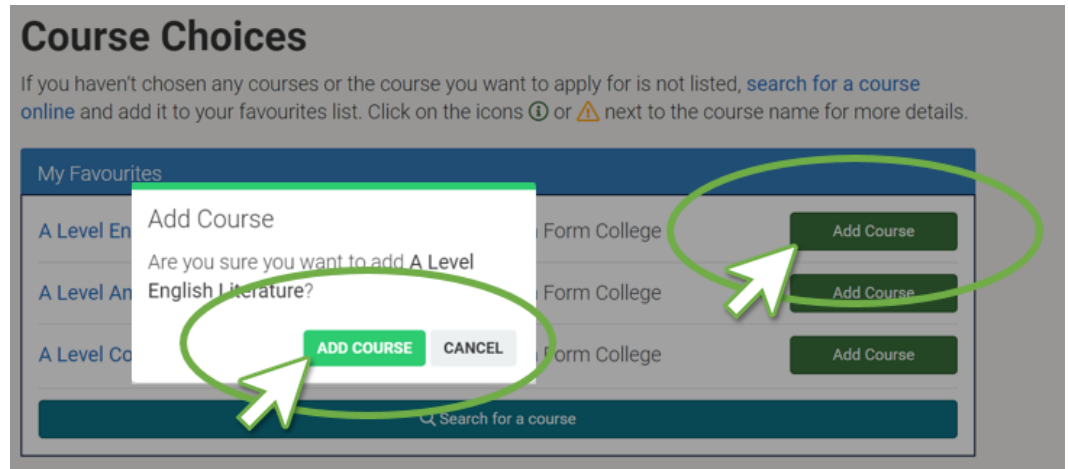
Course Choices

If you haven't chosen any courses or the course you want to apply for is not listed, search for a course online and add it to your favourites list. Click on the icons ⓘ or ⚠ next to the course name for more details.

My Favourites

A Level En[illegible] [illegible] Form College Add Course

A Level An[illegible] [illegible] Form College Add Course

A Level Co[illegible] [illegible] Form College Add Course

Search for a course

Add Course

Are you sure you want to add A Level English Literature?

ADD COURSE CANCEL